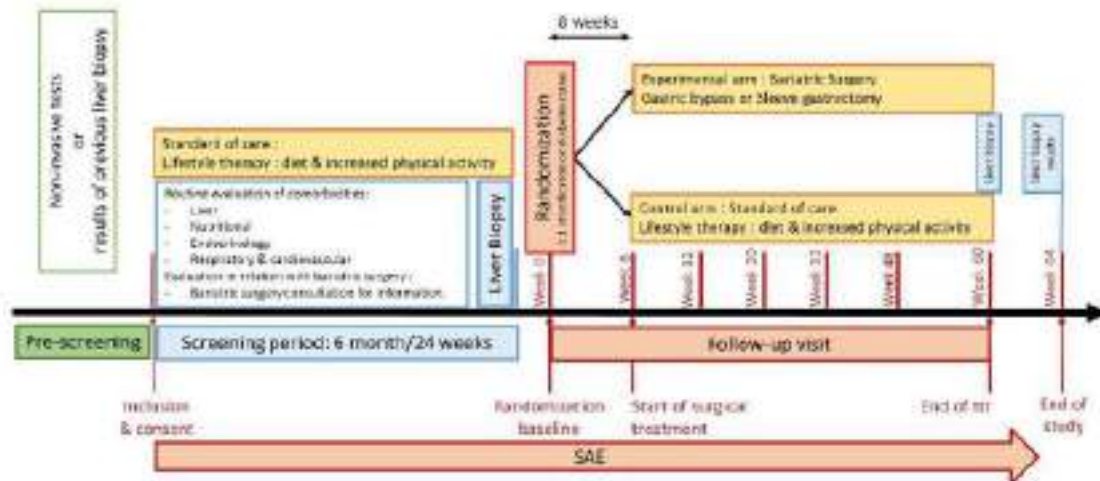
Non-invasive tests or results of previous liver biopsy

8 weeks

Standard of care :
Lifestyle therapy : diet & increased physical activity

Routine evaluation of comorbidities:
- Liver
- Nutritional
- Endocrinology
- Respiratory & cardiovascular
Evaluation in relation with bariatric surgery :
- Bariatric surgery consultation for information

Liver Biopsy

Randomization
1:1 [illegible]

Experimental arm : Bariatric Surgery
Gastric bypass or Sleeve gastrectomy

Liver biopsy

Liver biopsy results

Control arm : Standard of care
Lifestyle therapy : diet & increased physical activity

Week 0
Week 8
Week 12
Week 20
Week 32
Week 48
Week 60
Week 64

Pre-screening
Screening period: 6 month/24 weeks
Follow-up visit

Inclusion & consent
Randomization baseline
Start of surgical treatment
End of trt
End of study

SAE